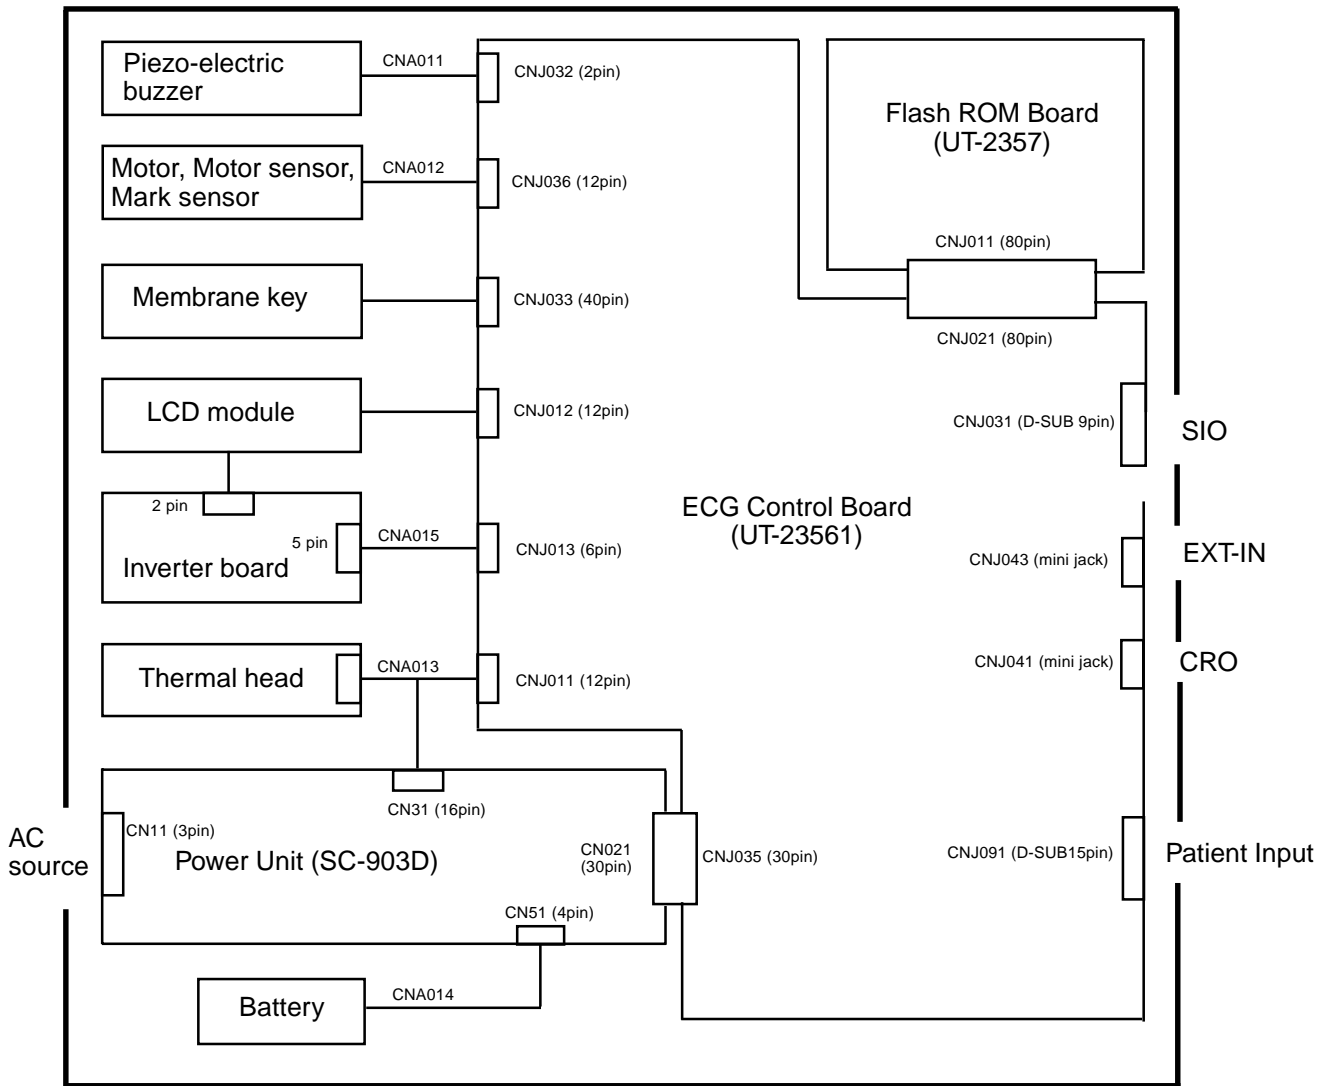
Piezo-electric buzzer

CNA011

CNJ032 (2pin)

Flash ROM Board
(UT-2357)

Motor, Motor sensor, Mark sensor

CNA012

CNJ036 (12pin)

CNJ011 (80pin)

Membrane key

CNJ033 (40pin)

CNJ021 (80pin)

LCD module

CNJ012 (12pin)

CNJ031 (D-SUB 9pin)

SIO

2 pin

ECG Control Board
(UT-23561)

5 pin

CNA015

CNJ013 (6pin)

Inverter board

CNJ043 (mini jack)

EXT-IN

CNJ041 (mini jack)

CRO

Thermal head

CNA013

CNJ011 (12pin)

CN31 (16pin)

AC source

CN11 (3pin)

Power Unit (SC-903D)

CN021
(30pin)

CNJ035 (30pin)

CNJ091 (D-SUB15pin)

Patient Input

CN51 (4pin)

Battery

CNA014